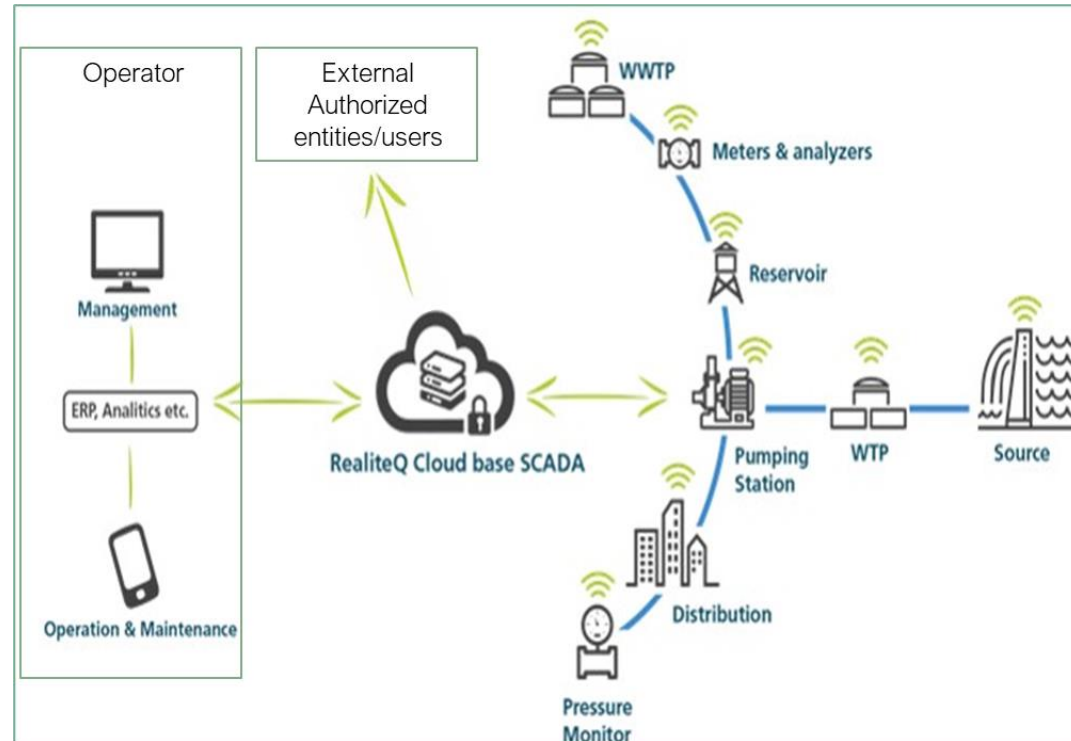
Operator

External Authorized entities/users

WWTP

Meters & analyzers

Reservoir

Management

ERP, Analitics etc.

RealiteQ Cloud base SCADA

Pumping Station

WTP

Source

Distribution

Operation & Maintenance

Pressure Monitor